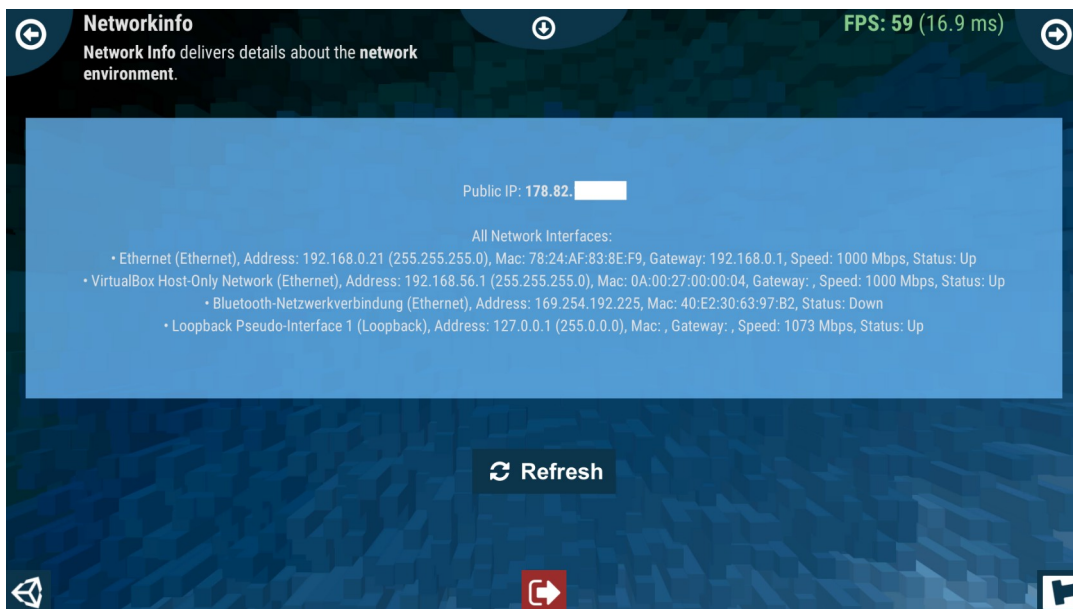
Networkinfo

**Network Info** delivers details about the **network environment**.

FPS: 59 (16.9 ms)

Public IP: **178.82.**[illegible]

All Network Interfaces:

• Ethernet (Ethernet), Address: 192.168.0.21 (255.255.255.0), Mac: 78:24:AF:83:8E:F9, Gateway: 192.168.0.1, Speed: 1000 Mbps, Status: Up
• VirtualBox Host-Only Network (Ethernet), Address: 192.168.56.1 (255.255.255.0), Mac: 0A:00:27:00:00:04, Gateway: , Speed: 1000 Mbps, Status: Up
• Bluetooth-Netzwerkverbindung (Ethernet), Address: 169.254.192.225, Mac: 40:E2:30:63:97:B2, Status: Down
• Loopback Pseudo-Interface 1 (Loopback), Address: 127.0.0.1 (255.0.0.0), Mac: , Gateway: , Speed: 1073 Mbps, Status: Up

Refresh